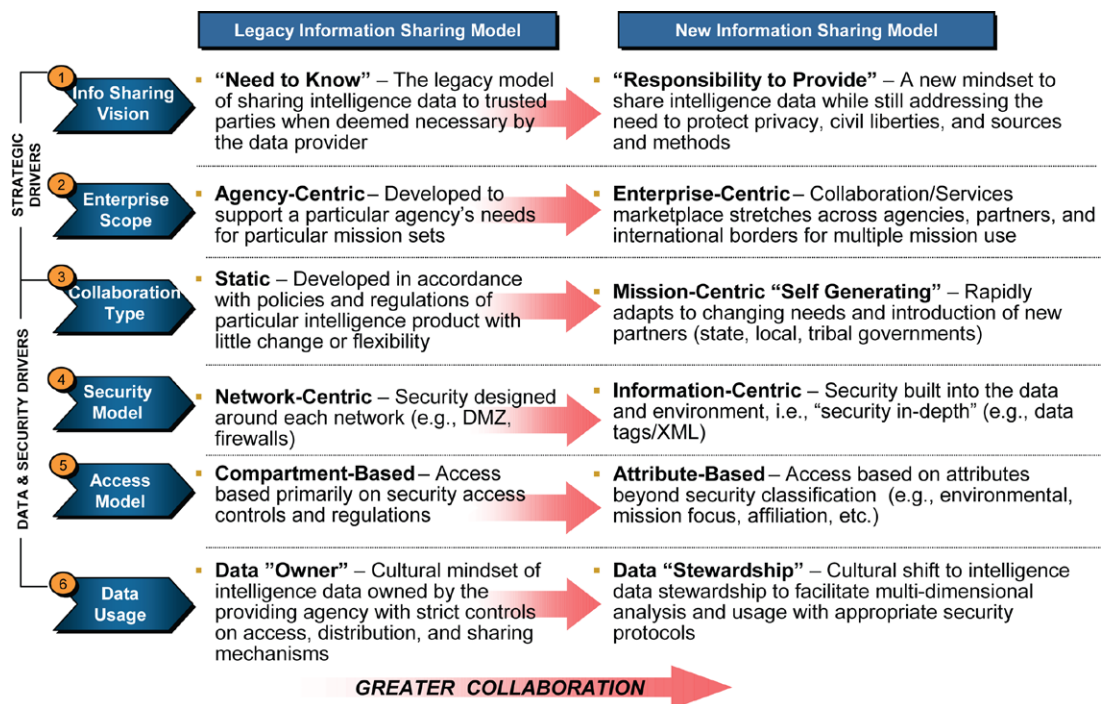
Legacy Information Sharing Model

New Information Sharing Model

STRATEGIC DRIVERS

DATA & SECURITY DRIVERS

1 Info Sharing Vision

▪ **"Need to Know"** – The legacy model of sharing intelligence data to trusted parties when deemed necessary by the data provider

▪ **"Responsibility to Provide"** – A new mindset to share intelligence data while still addressing the need to protect privacy, civil liberties, and sources and methods

2 Enterprise Scope

▪ **Agency-Centric** – Developed to support a particular agency's needs for particular mission sets

▪ **Enterprise-Centric** – Collaboration/Services marketplace stretches across agencies, partners, and international borders for multiple mission use

3 Collaboration Type

▪ **Static** – Developed in accordance with policies and regulations of particular intelligence product with little change or flexibility

▪ **Mission-Centric "Self Generating"** – Rapidly adapts to changing needs and introduction of new partners (state, local, tribal governments)

4 Security Model

▪ **Network-Centric** – Security designed around each network (e.g., DMZ, firewalls)

▪ **Information-Centric** – Security built into the data and environment, i.e., "security in-depth" (e.g., data tags/XML)

5 Access Model

▪ **Compartment-Based** – Access based primarily on security access controls and regulations

▪ **Attribute-Based** – Access based on attributes beyond security classification (e.g., environmental, mission focus, affiliation, etc.)

6 Data Usage

▪ **Data "Owner"** – Cultural mindset of intelligence data owned by the providing agency with strict controls on access, distribution, and sharing mechanisms

▪ **Data "Stewardship"** – Cultural shift to intelligence data stewardship to facilitate multi-dimensional analysis and usage with appropriate security protocols

GREATER COLLABORATION